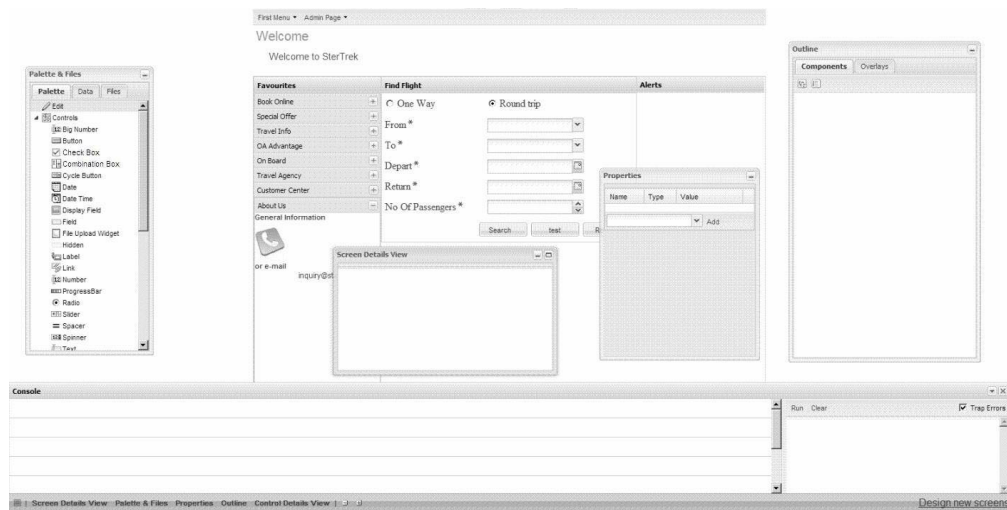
First Menu ▾ Admin Page ▾

Welcome

Welcome to SterTrek

Palette & Files

Palette Data Files

Edit
Controls
Big Number
Button
Check Box
Combination Box
Cycle Button
Date
Date Time
Display Field
Field
File Upload Widget
Hidden
Label
Link
Number
ProgressBar
Radio
Slider
Spacer
Spinner
Text

Favourites
Book Online
Special Offer
Travel Info
OA Advantage
On Board
Travel Agency
Customer Center
About Us
General Information

or e-mail
inquiry@st

Find Flight
One Way
Round trip
From *
To *
Depart *
Return *
No Of Passengers *
Search
test
R

Alerts

Screen Details View

Properties
| Name | Type | Value |
|---|---|---|
Add

Outline
Components Overlays

Console

Run Clear
Trap Errors

Screen Details View Palette & Files Properties Outline Control Details View

Design new screens